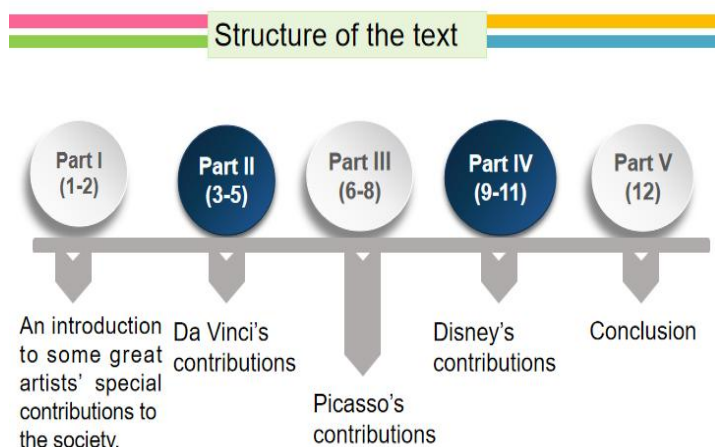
Structure of the text

Part I (1-2)

Part II (3-5)

Part III (6-8)

Part IV (9-11)

Part V (12)

An introduction to some great artists' special contributions to the society.

Da Vinci's contributions

Picasso's contributions

Disney's contributions

Conclusion